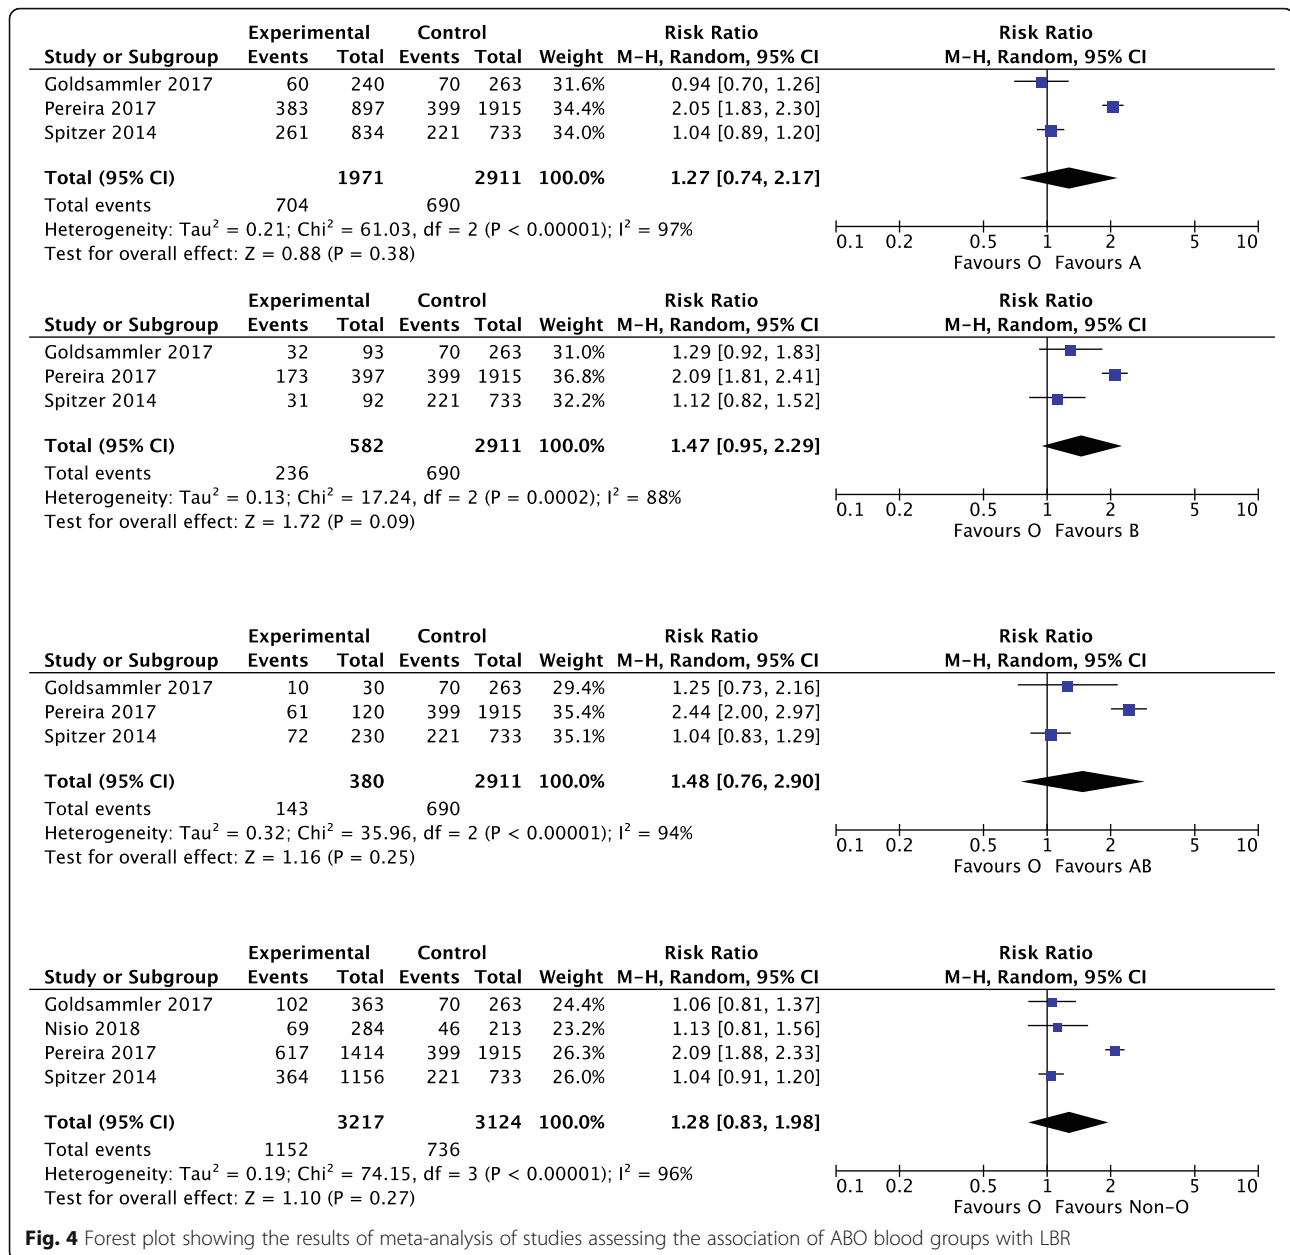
| Study or Subgroup | Experimental Events | Experimental Total | Control Events | Control Total | Weight | Risk Ratio M–H, Random, 95% CI |
|---|---|---|---|---|---|---|
| Goldsammler 2017 | 60 | 240 | 70 | 263 | 31.6% | 0.94 [0.70, 1.26] |
| Pereira 2017 | 383 | 897 | 399 | 1915 | 34.4% | 2.05 [1.83, 2.30] |
| Spitzer 2014 | 261 | 834 | 221 | 733 | 34.0% | 1.04 [0.89, 1.20] |
| **Total (95% CI)** | | **1971** | | **2911** | **100.0%** | **1.27 [0.74, 2.17]** |
| Total events | 704 | | 690 | | | |

Heterogeneity: Tau$^2$ = 0.21; Chi$^2$ = 61.03, df = 2 (P < 0.00001); I$^2$ = 97%
Test for overall effect: Z = 0.88 (P = 0.38)

Risk Ratio M–H, Random, 95% CI
0.1 0.2 0.5 1 2 5 10
Favours O Favours A

| Study or Subgroup | Experimental Events | Experimental Total | Control Events | Control Total | Weight | Risk Ratio M–H, Random, 95% CI |
|---|---|---|---|---|---|---|
| Goldsammler 2017 | 32 | 93 | 70 | 263 | 31.0% | 1.29 [0.92, 1.83] |
| Pereira 2017 | 173 | 397 | 399 | 1915 | 36.8% | 2.09 [1.81, 2.41] |
| Spitzer 2014 | 31 | 92 | 221 | 733 | 32.2% | 1.12 [0.82, 1.52] |
| **Total (95% CI)** | | **582** | | **2911** | **100.0%** | **1.47 [0.95, 2.29]** |
| Total events | 236 | | 690 | | | |

Heterogeneity: Tau$^2$ = 0.13; Chi$^2$ = 17.24, df = 2 (P = 0.0002); I$^2$ = 88%
Test for overall effect: Z = 1.72 (P = 0.09)

Risk Ratio M–H, Random, 95% CI
0.1 0.2 0.5 1 2 5 10
Favours O Favours B

| Study or Subgroup | Experimental Events | Experimental Total | Control Events | Control Total | Weight | Risk Ratio M–H, Random, 95% CI |
|---|---|---|---|---|---|---|
| Goldsammler 2017 | 10 | 30 | 70 | 263 | 29.4% | 1.25 [0.73, 2.16] |
| Pereira 2017 | 61 | 120 | 399 | 1915 | 35.4% | 2.44 [2.00, 2.97] |
| Spitzer 2014 | 72 | 230 | 221 | 733 | 35.1% | 1.04 [0.83, 1.29] |
| **Total (95% CI)** | | **380** | | **2911** | **100.0%** | **1.48 [0.76, 2.90]** |
| Total events | 143 | | 690 | | | |

Heterogeneity: Tau$^2$ = 0.32; Chi$^2$ = 35.96, df = 2 (P < 0.00001); I$^2$ = 94%
Test for overall effect: Z = 1.16 (P = 0.25)

Risk Ratio M–H, Random, 95% CI
0.1 0.2 0.5 1 2 5 10
Favours O Favours AB

| Study or Subgroup | Experimental Events | Experimental Total | Control Events | Control Total | Weight | Risk Ratio M–H, Random, 95% CI |
|---|---|---|---|---|---|---|
| Goldsammler 2017 | 102 | 363 | 70 | 263 | 24.4% | 1.06 [0.81, 1.37] |
| Nisio 2018 | 69 | 284 | 46 | 213 | 23.2% | 1.13 [0.81, 1.56] |
| Pereira 2017 | 617 | 1414 | 399 | 1915 | 26.3% | 2.09 [1.88, 2.33] |
| Spitzer 2014 | 364 | 1156 | 221 | 733 | 26.0% | 1.04 [0.91, 1.20] |
| **Total (95% CI)** | | **3217** | | **3124** | **100.0%** | **1.28 [0.83, 1.98]** |
| Total events | 1152 | | 736 | | | |

Heterogeneity: Tau$^2$ = 0.19; Chi$^2$ = 74.15, df = 3 (P < 0.00001); I$^2$ = 96%
Test for overall effect: Z = 1.10 (P = 0.27)

Risk Ratio M–H, Random, 95% CI
0.1 0.2 0.5 1 2 5 10
Favours O Favours Non–O

**Fig. 4** Forest plot showing the results of meta-analysis of studies assessing the association of ABO blood groups with LBR